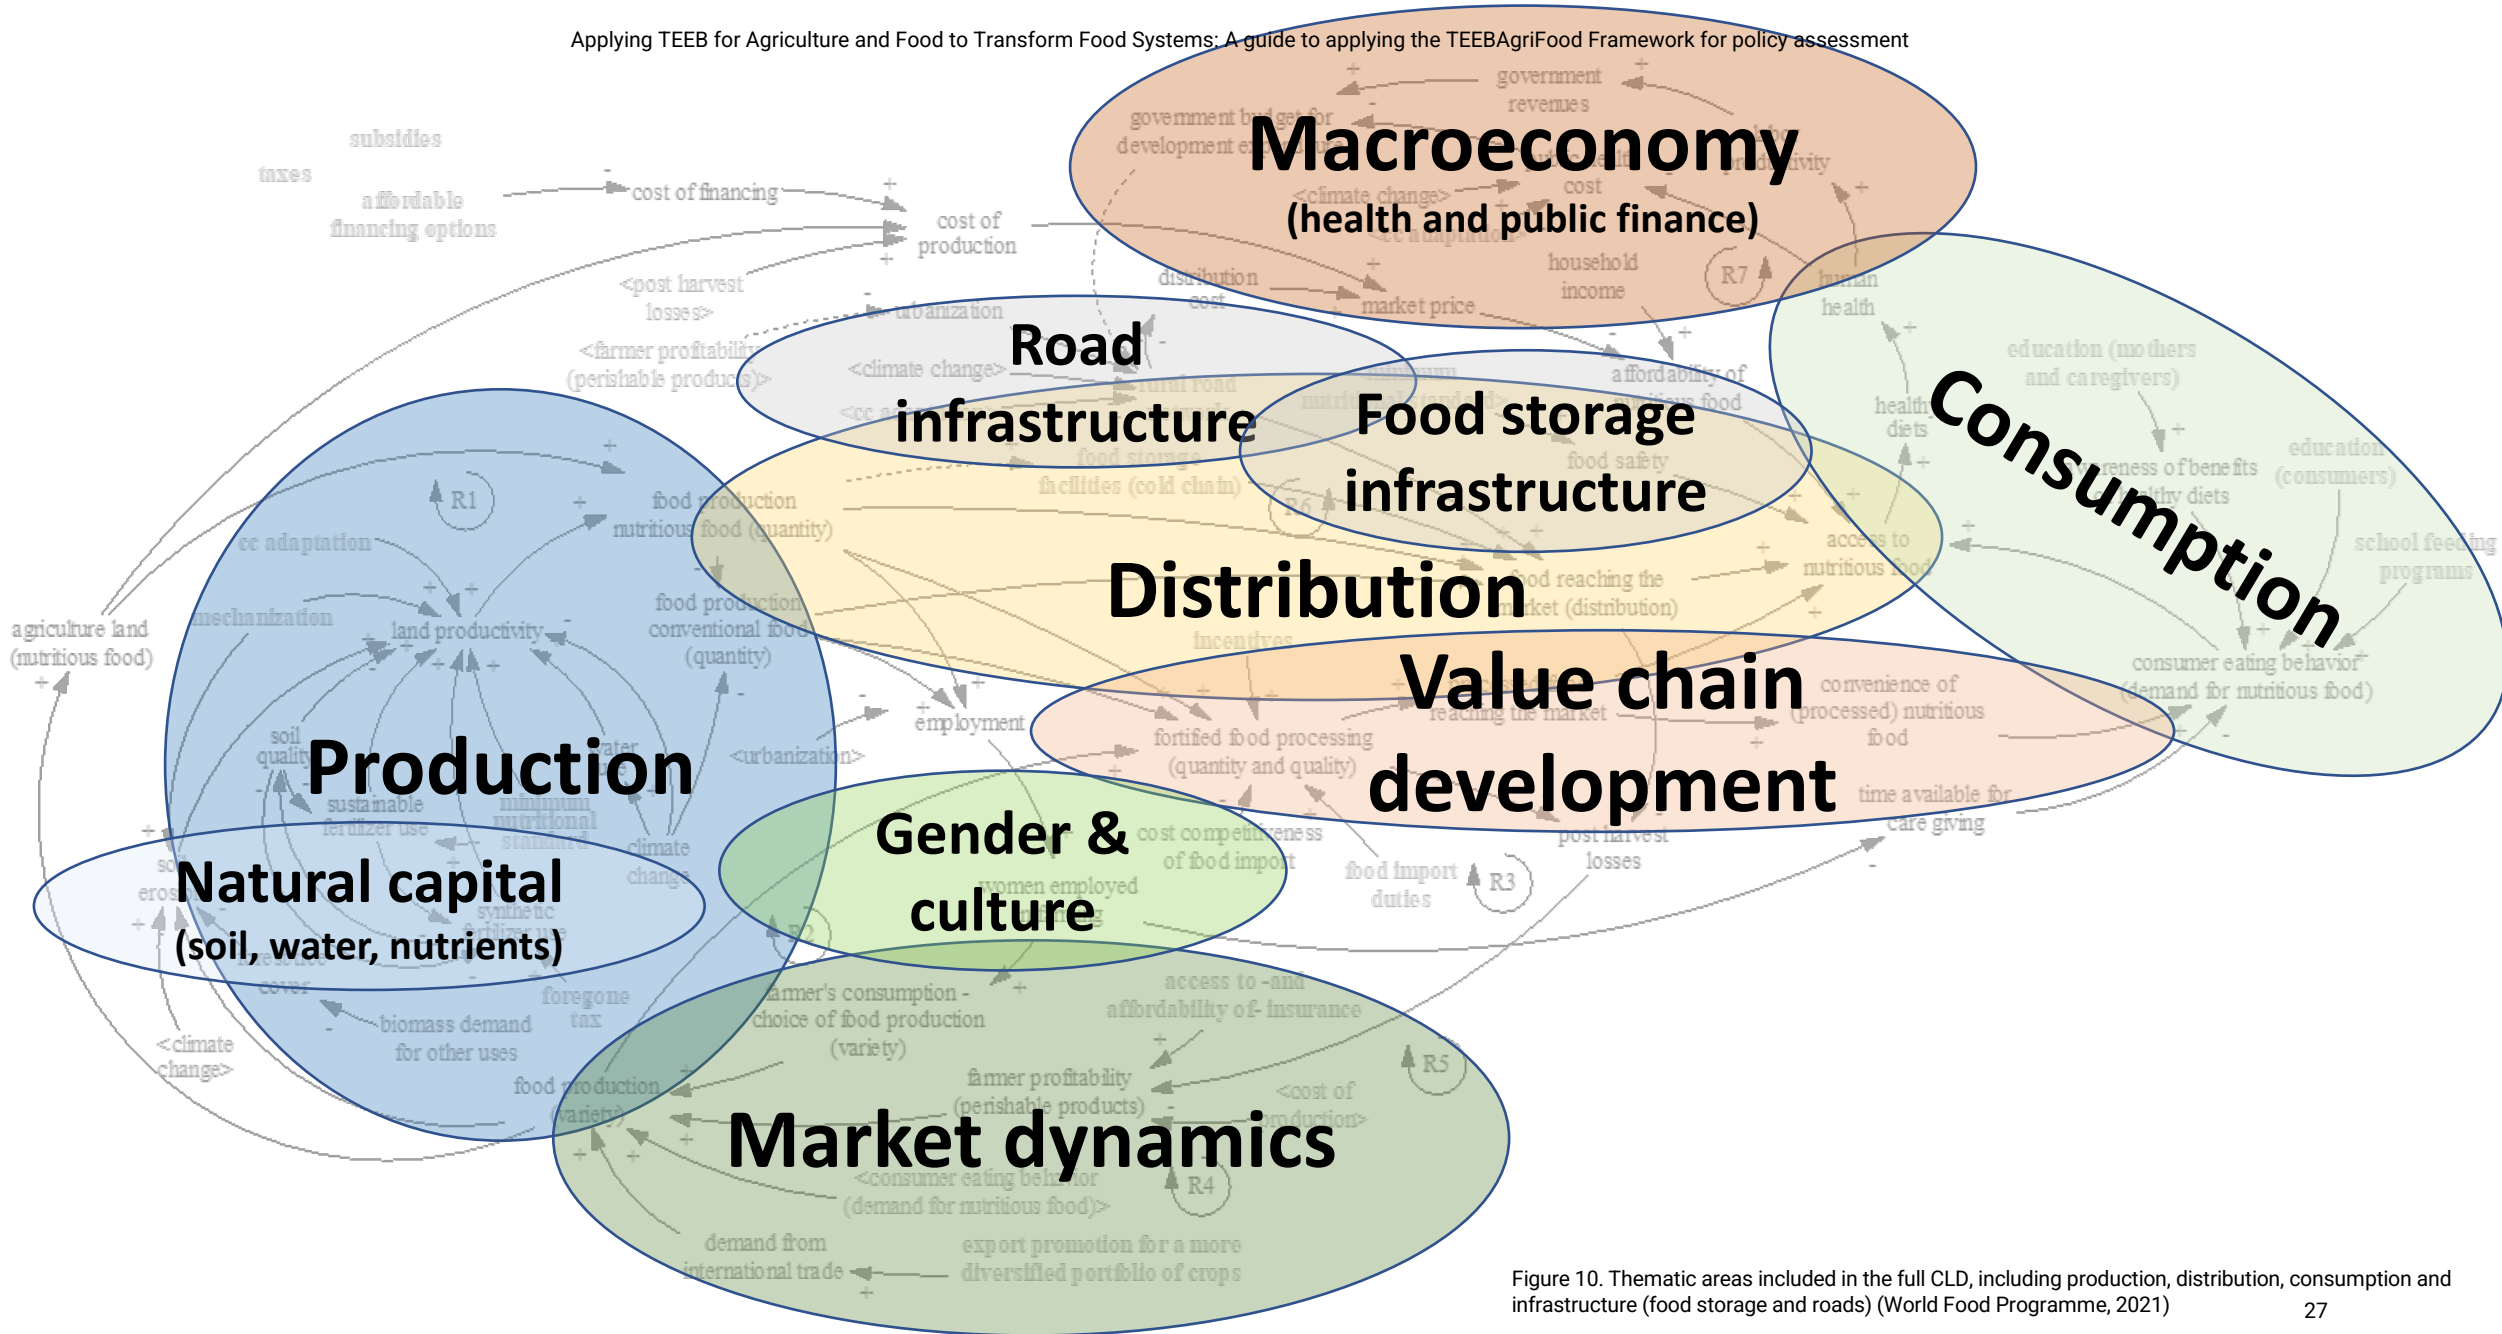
Applying TEEB for Agriculture and Food to Transform Food Systems: A guide to applying the TEEBAgriFood Framework for policy assessment

Macroeconomy
(health and public finance)

Road infrastructure

Food storage infrastructure

Consumption

Distribution

Value chain development

Production

Gender & culture

Natural capital
(soil, water, nutrients)

Market dynamics

subsidies
taxes
affordable financing options
cost of financing
cost of production
<post harvest losses>
<farmer profitability (perishable products)>
urbanization
<climate change>
government revenues
government budget for development
cost
household income
market price
distribution cost
R7
human health
education (mothers and caregivers)
healthy diets
awareness of benefits of healthy diets
education (consumers)
school feeding programs
affordability of nutritious food
food safety
access to nutritious food
food reaching the market (distribution)
consumer eating behavior (demand for nutritious food)
convenience of (processed) nutritious food
time available for care giving
food storage facilities (cold chain)
rural road
R6
R1
cc adaptation
food production nutritious food (quantity)
mechanization
land productivity
food production conventional food (quantity)
agriculture land (nutritious food)
soil quality
sustainable fertilizer use
minimum nutritional standard
water
climate change
synthetic fertilizer use
employment
<urbanization>
incentives
reaching the market
fortified food processing (quantity and quality)
cost competitiveness of food import
food import duties
R3
post harvest losses
women employed
R2
cover
foregone tax
biomass demand for other uses
<climate change>
farmer's consumption - choice of food production (variety)
access to and affordability of insurance
farmer profitability (perishable products)
<cost of production>
R5
food production (variety)
<consumer eating behavior (demand for nutritious food)>
R4
demand from international trade
export promotion for a more diversified portfolio of crops

Figure 10. Thematic areas included in the full CLD, including production, distribution, consumption and infrastructure (food storage and roads) (World Food Programme, 2021)
27